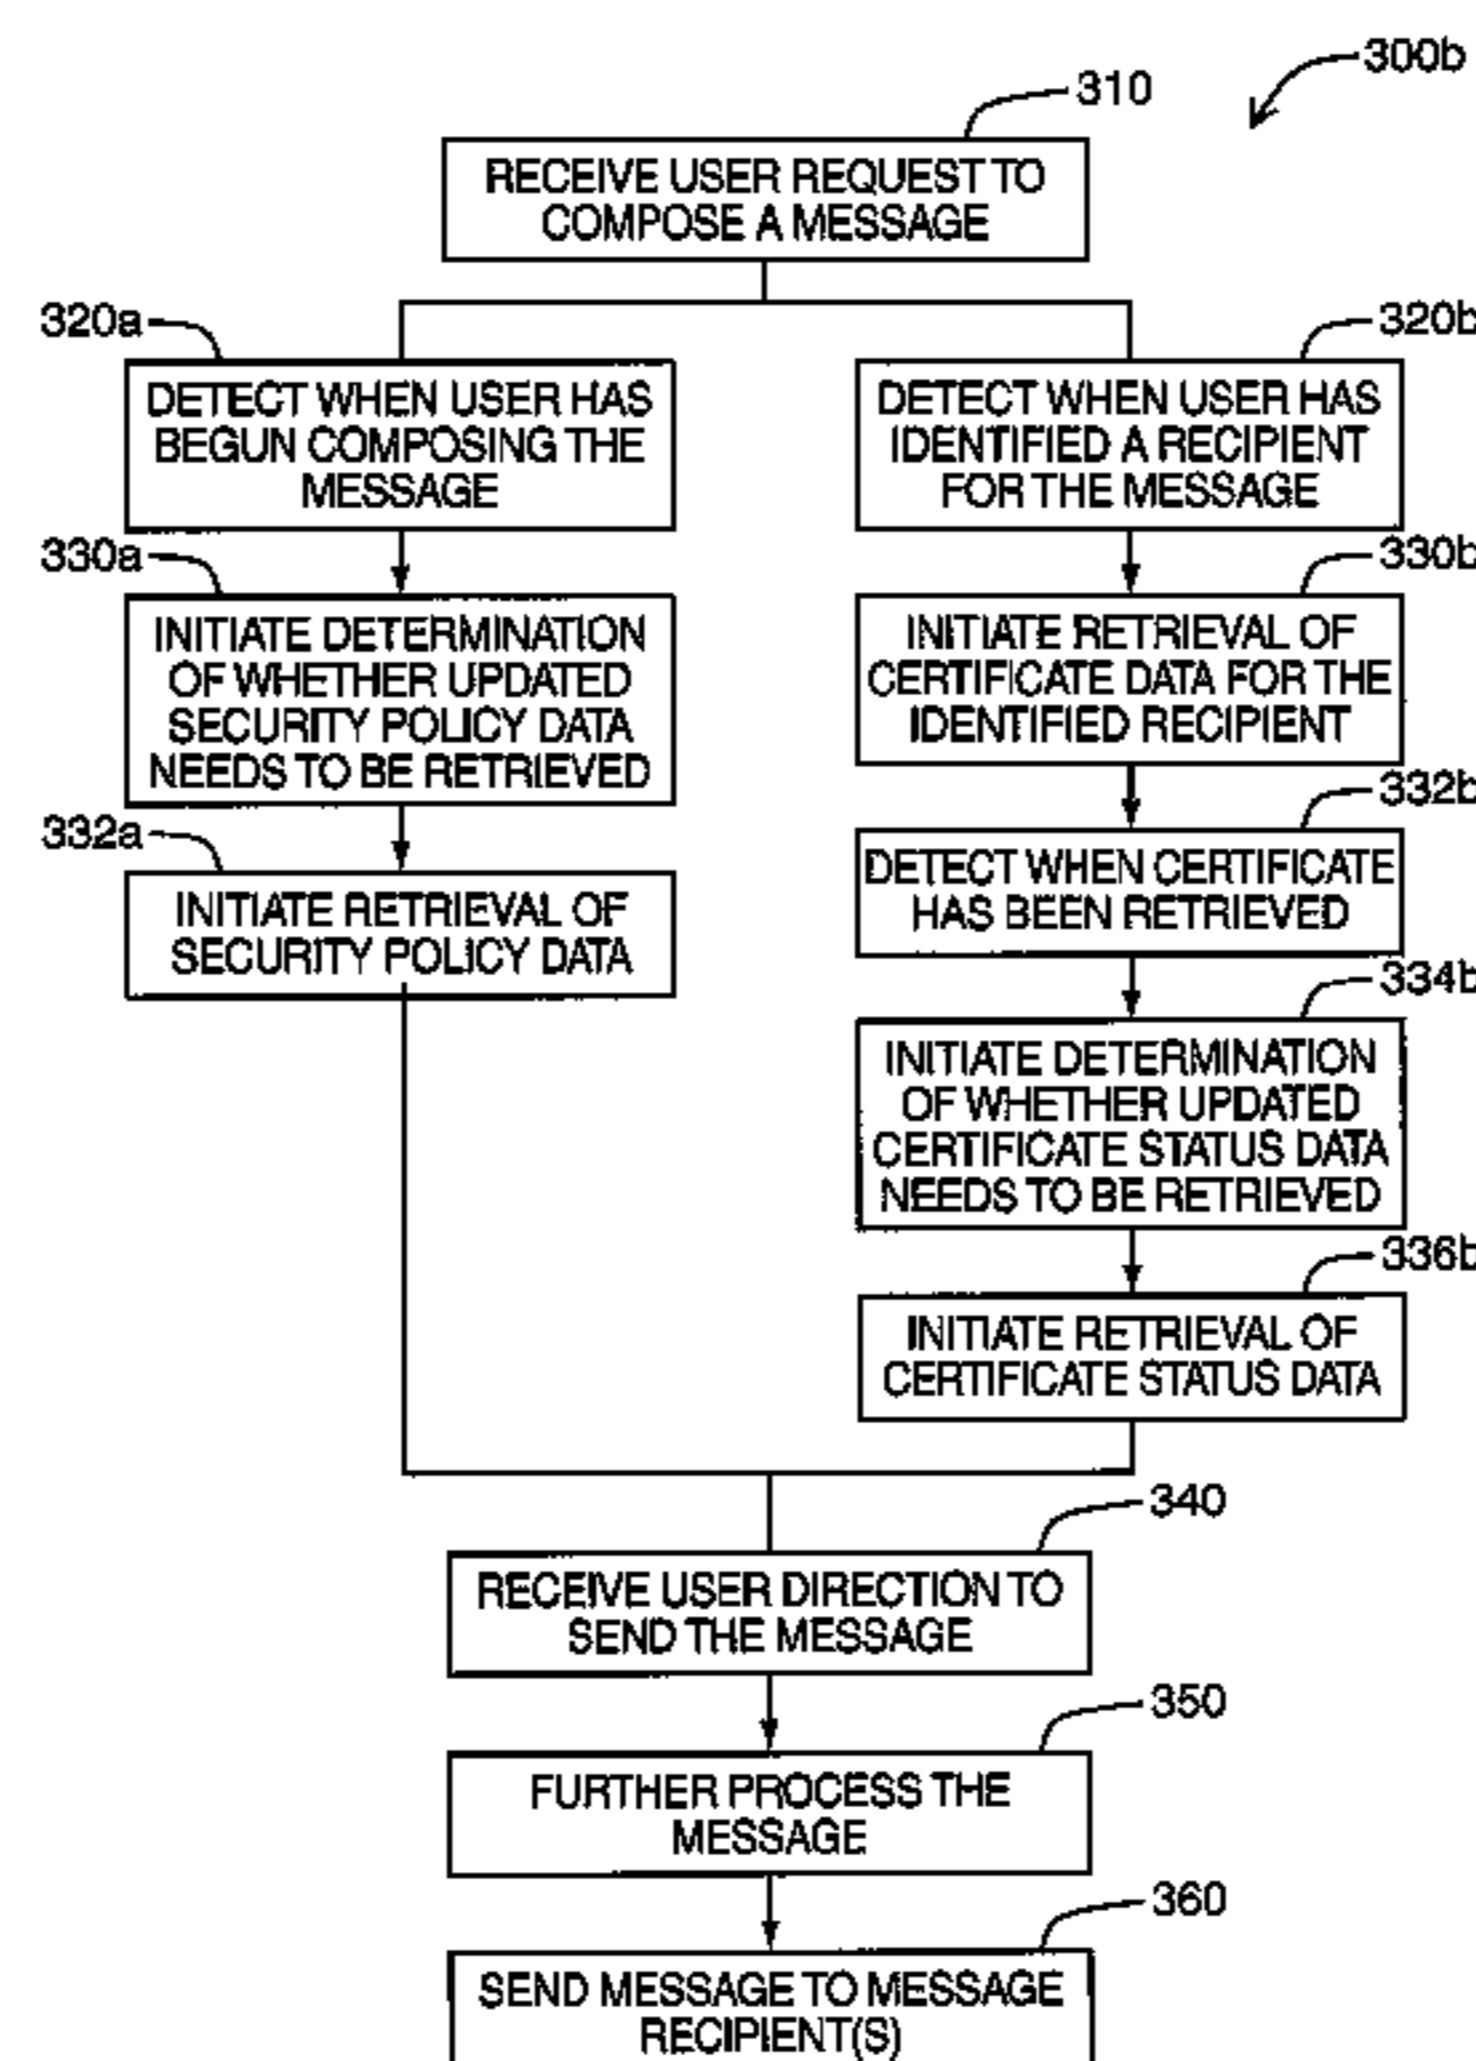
300b

310

RECEIVE USER REQUEST TO COMPOSE A MESSAGE

320a

DETECT WHEN USER HAS BEGUN COMPOSING THE MESSAGE

330a

INITIATE DETERMINATION OF WHETHER UPDATED SECURITY POLICY DATA NEEDS TO BE RETRIEVED

332a

INITIATE RETRIEVAL OF SECURITY POLICY DATA

320b

DETECT WHEN USER HAS IDENTIFIED A RECIPIENT FOR THE MESSAGE

330b

INITIATE RETRIEVAL OF CERTIFICATE DATA FOR THE IDENTIFIED RECIPIENT

332b

DETECT WHEN CERTIFICATE HAS BEEN RETRIEVED

334b

INITIATE DETERMINATION OF WHETHER UPDATED CERTIFICATE STATUS DATA NEEDS TO BE RETRIEVED

336b

INITIATE RETRIEVAL OF CERTIFICATE STATUS DATA

340

RECEIVE USER DIRECTION TO SEND THE MESSAGE

350

FURTHER PROCESS THE MESSAGE

360

SEND MESSAGE TO MESSAGE RECIPIENT(S)